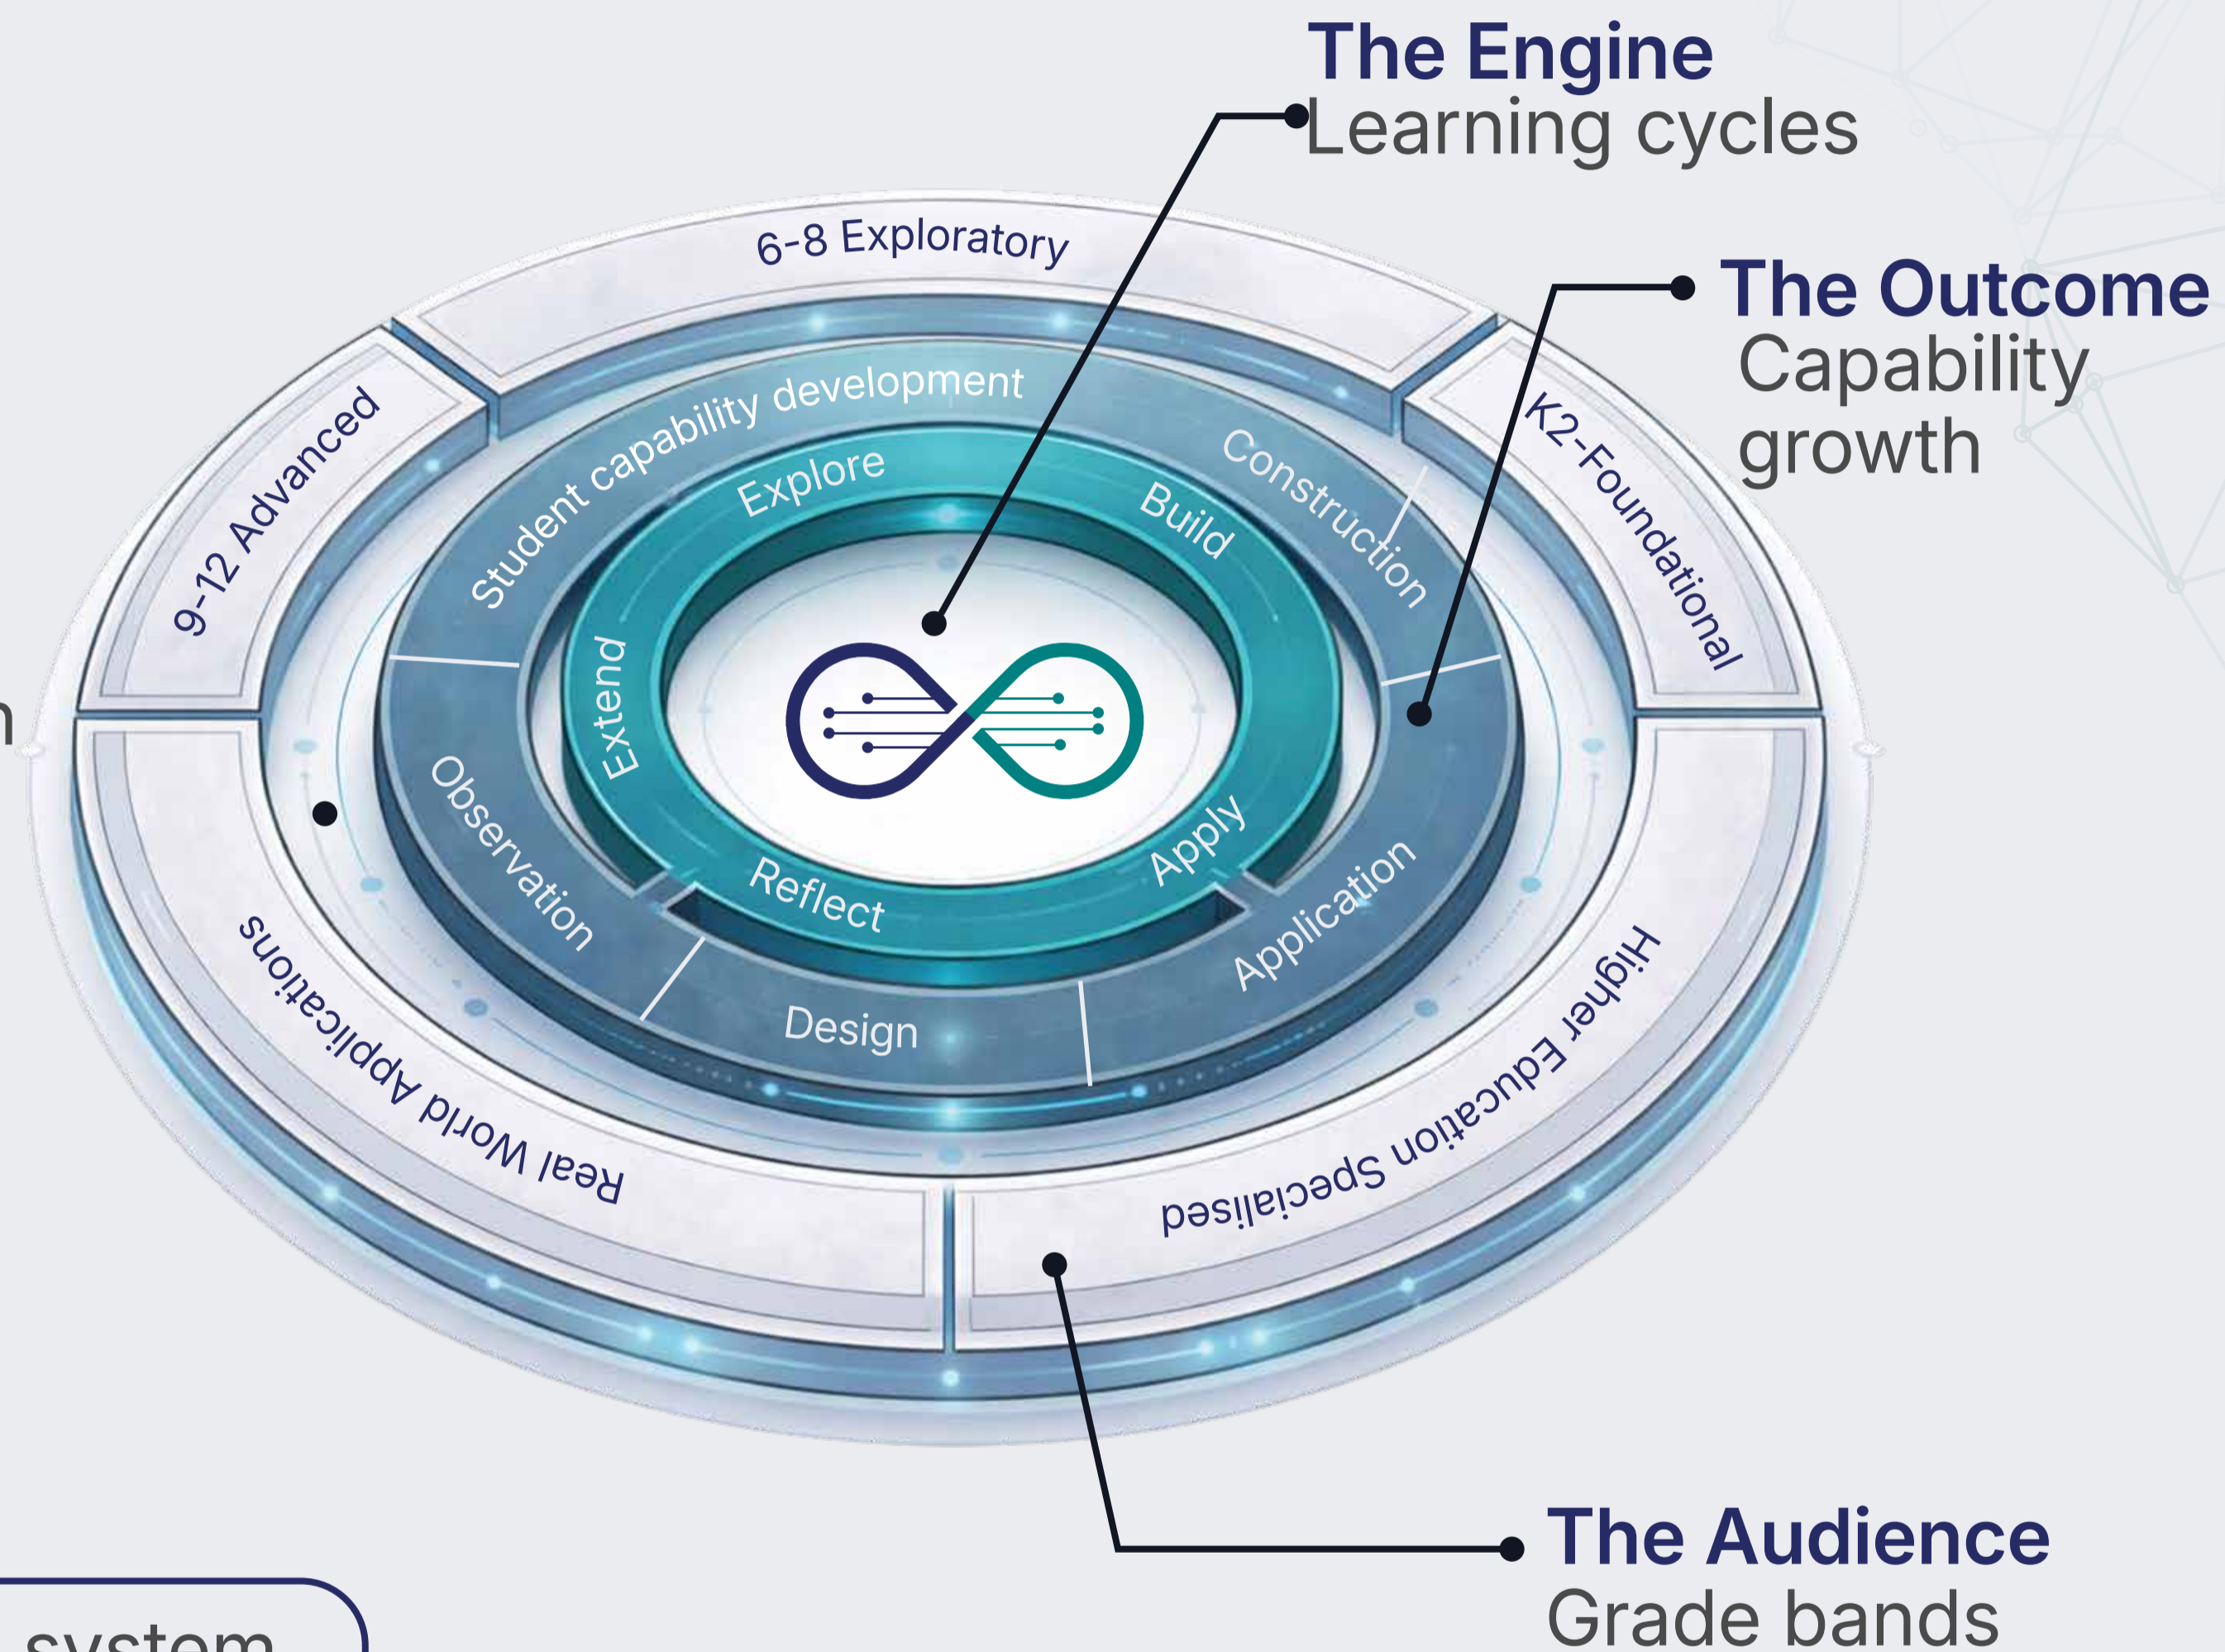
The Engine
Learning cycles

The Outcome
Capability growth

The Audience
Grade bands

6-8 Exploratory

9-12 Advanced

K2-Foundational

Higher Education Specialised

Real World Applications

Student capability development

Construction

Application

Design

Observation

Explore

Build

Apply

Reflect

Extend

n

system